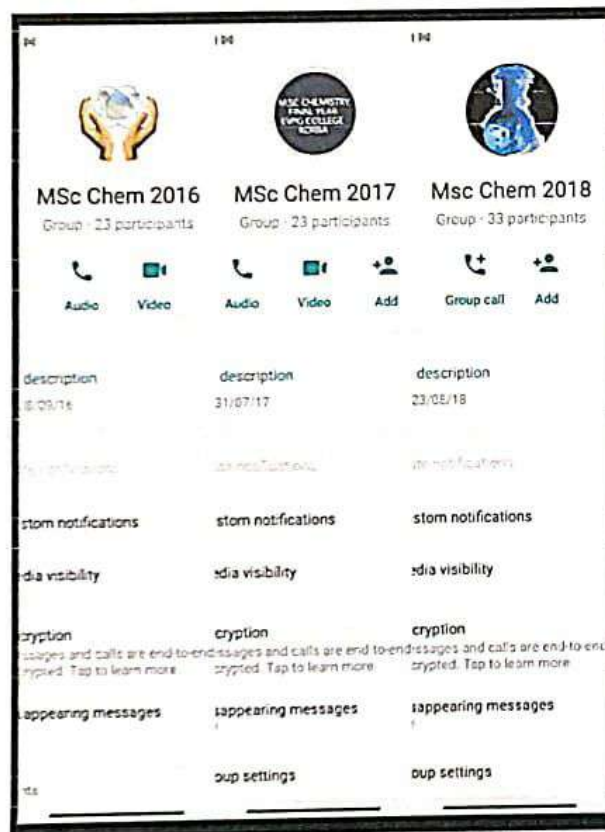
MSc Chem 2016
Group · 23 participants
Audio
Video
description
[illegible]/09/16
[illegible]
stom notifications
dia visibility
cryption
ssages and calls are end-to-end crypted. Tap to learn more.
appearing messages
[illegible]

MSC CHEMISTRY FINAL YEAR EVPG COLLEGE KORBA
MSc Chem 2017
Group · 23 participants
Audio
Video
Add
description
31/07/17
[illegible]
stom notifications
dia visibility
cryption
ssages and calls are end-to-end crypted. Tap to learn more.
sappearing messages
oup settings

Msc Chem 2018
Group · 33 participants
Group call
Add
description
23/05/18
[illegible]
stom notifications
dia visibility
cryption
ssages and calls are end-to-end crypted. Tap to learn more.
sappearing messages
oup settings